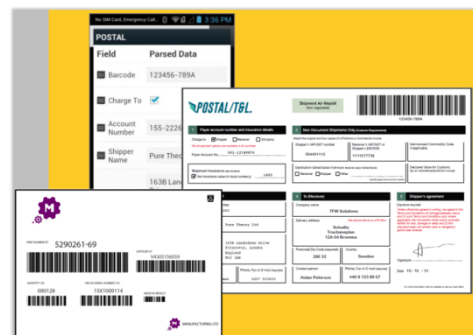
No SIM Card, Emergency Call... 3:36 PM

POSTAL

Field

Parsed Data

Barcode

123456-789A

Charge To

Account Number

155-22

Shipper Name

Pure The

163B Lan

POSTAL/T&L

Shipment Air Waybill

123456-789A

1

Payer account number and insurance details

Charge to Shipper Receiver 3rd party

Payer Account No. 155-12345678

Shipment insurance

2

Non-Document Shipments Only

Shipper's VAT/GST number

564831112

Receiver's VAT/GST number

1111577758

Harmonised Commodity Code

5

To (Receiver)

Company name

TFM Solutions

Schultz
Trockenplatz
124-54 Bromma

Postcode/Zip Code

200-33

Country

Sweden

Contact person

Aidan Peterson

Phone, Fax or E-mail

+46 8 123 69 57

6

Shipper's agreement

Signature

Date 15 / 01 / 13

5290261-69

Pure Theory Ltd

1938 Lakeshore Drive
Brierfield, London
England
M23 4AN

94301158009

000128

1563006114

MANUFACTURING LTD